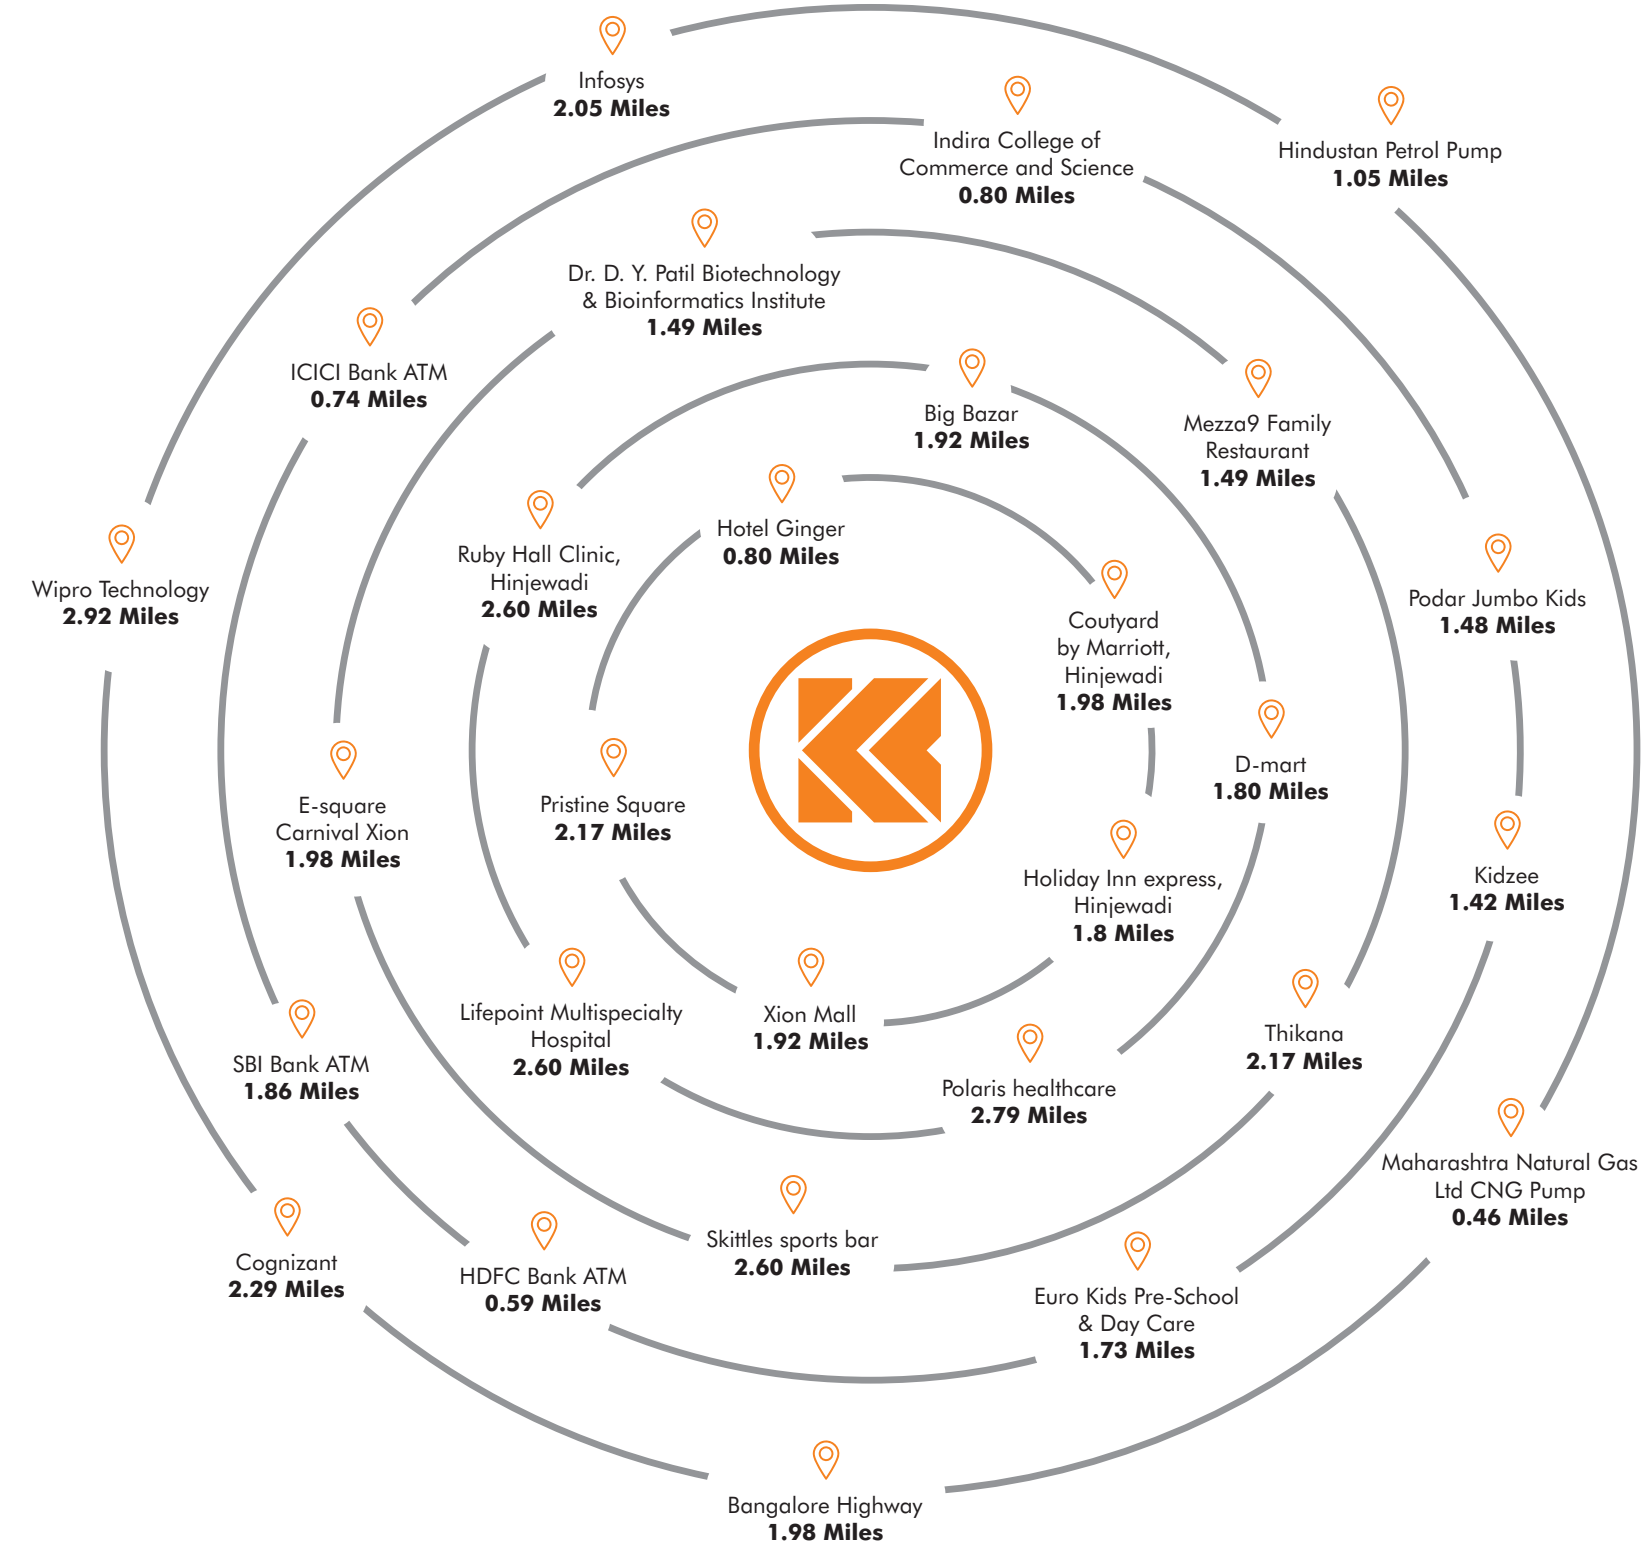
Infosys
2.05 Miles

Indira College of Commerce and Science
0.80 Miles

Hindustan Petrol Pump
1.05 Miles

Dr. D. Y. Patil Biotechnology & Bioinformatics Institute
1.49 Miles

ICICI Bank ATM
0.74 Miles

Big Bazar
1.92 Miles

Mezza9 Family Restaurant
1.49 Miles

Hotel Ginger
0.80 Miles

Ruby Hall Clinic, Hinjewadi
2.60 Miles

Wipro Technology
2.92 Miles

Coutyard by Marriott, Hinjewadi
1.98 Miles

Podar Jumbo Kids
1.48 Miles

D-mart
1.80 Miles

E-square Carnival Xion
1.98 Miles

Pristine Square
2.17 Miles

Holiday Inn express, Hinjewadi
1.8 Miles

Kidzee
1.42 Miles

Lifepoint Multispecialty Hospital
2.60 Miles

Xion Mall
1.92 Miles

Thikana
2.17 Miles

SBI Bank ATM
1.86 Miles

Polaris healthcare
2.79 Miles

Maharashtra Natural Gas Ltd CNG Pump
0.46 Miles

Skittles sports bar
2.60 Miles

Cognizant
2.29 Miles

HDFC Bank ATM
0.59 Miles

Euro Kids Pre-School & Day Care
1.73 Miles

Bangalore Highway
1.98 Miles